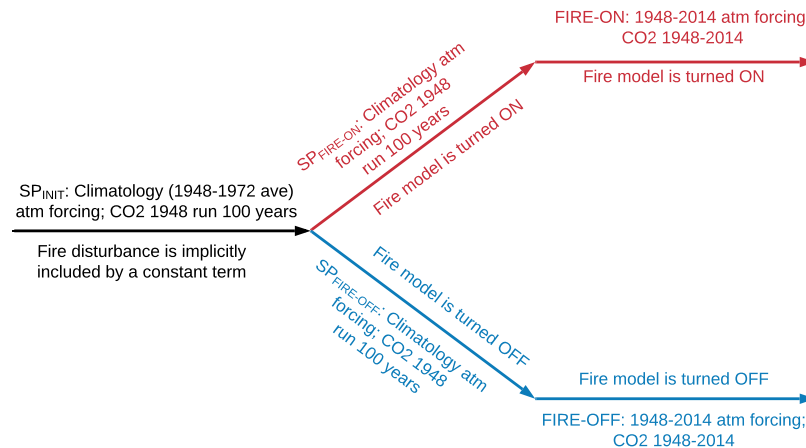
FIRE-ON: 1948-2014 atm forcing
CO2 1948-2014

Fire model is turned ON

SP$_{FIRE\text{-}ON}$: Climatology atm forcing; CO2 1948 run 100 years

Fire model is turned ON

SP$_{INIT}$: Climatology (1948-1972 ave) atm forcing; CO2 1948 run 100 years

Fire disturbance is implicitly included by a constant term

Fire model is turned OFF

SP$_{FIRE\text{-}OFF}$: Climatology atm forcing; CO2 1948 run 100 years

Fire model is turned OFF

FIRE-OFF: 1948-2014 atm forcing;
CO2 1948-2014